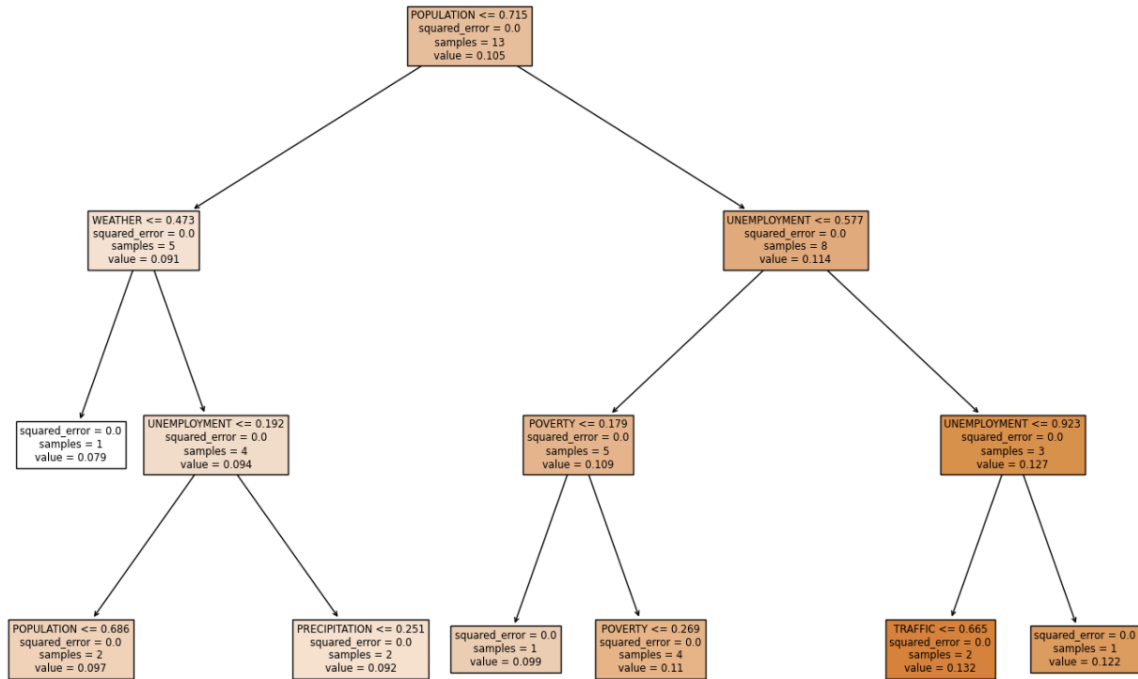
POPULATION <= 0.715
squared_error = 0.0
samples = 13
value = 0.105

WEATHER <= 0.473
squared_error = 0.0
samples = 5
value = 0.091

UNEMPLOYMENT <= 0.577
squared_error = 0.0
samples = 8
value = 0.114

squared_error = 0.0
samples = 1
value = 0.079

UNEMPLOYMENT <= 0.192
squared_error = 0.0
samples = 4
value = 0.094

POVERTY <= 0.179
squared_error = 0.0
samples = 5
value = 0.109

UNEMPLOYMENT <= 0.923
squared_error = 0.0
samples = 3
value = 0.127

POPULATION <= 0.686
squared_error = 0.0
samples = 2
value = 0.097

PRECIPITATION <= 0.251
squared_error = 0.0
samples = 2
value = 0.092

squared_error = 0.0
samples = 1
value = 0.099

POVERTY <= 0.269
squared_error = 0.0
samples = 4
value = 0.11

TRAFFIC <= 0.665
squared_error = 0.0
samples = 2
value = 0.132

squared_error = 0.0
samples = 1
value = 0.122